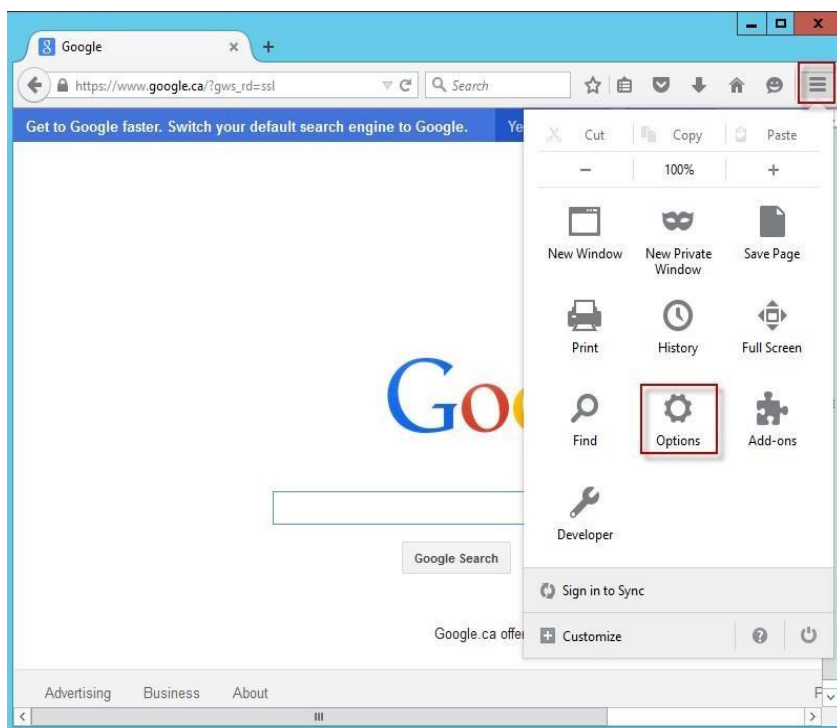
Google
https://www.google.ca/?gws_rd=ssl
Search
Get to Google faster. Switch your default search engine to Google.
Ye
Cut
Copy
Paste
−
100%
+
New Window
New Private Window
Save Page
Print
History
Full Screen
Find
Options
Add-ons
Developer
Sign in to Sync
Customize
Goo
Google Search
Google.ca offe
Advertising
Business
About
F